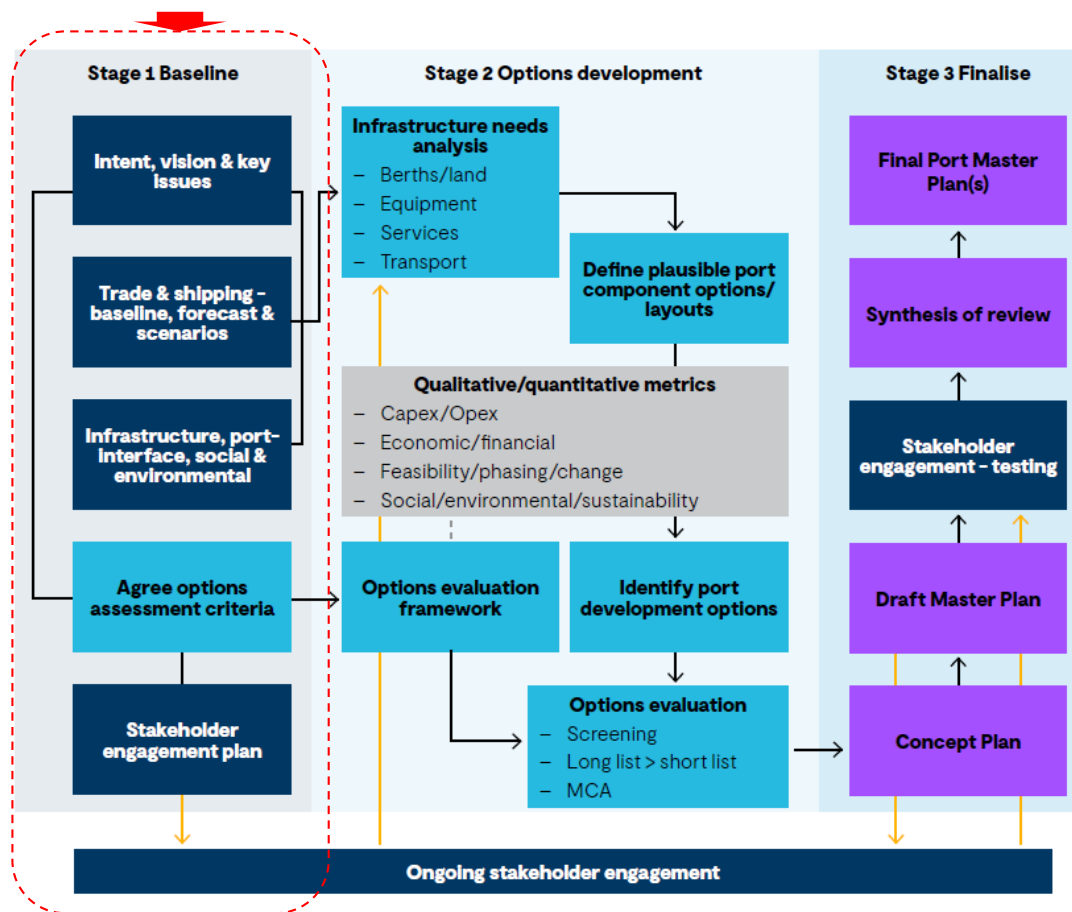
Stage 1 Baseline

Intent, vision & key issues

Trade & shipping - baseline, forecast & scenarios

Infrastructure, port-interface, social & environmental

Agree options assessment criteria

Stakeholder engagement plan

Stage 2 Options development

Infrastructure needs analysis
– Berths/land
– Equipment
– Services
– Transport

Define plausible port component options/ layouts

Qualitative/quantitative metrics
– Capex/Opex
– Economic/financial
– Feasibility/phasing/change
– Social/environmental/sustainability

Options evaluation framework

Identify port development options

Options evaluation
– Screening
– Long list > short list
– MCA

Stage 3 Finalise

Final Port Master Plan(s)

Synthesis of review

Stakeholder engagement - testing

Draft Master Plan

Concept Plan

Ongoing stakeholder engagement